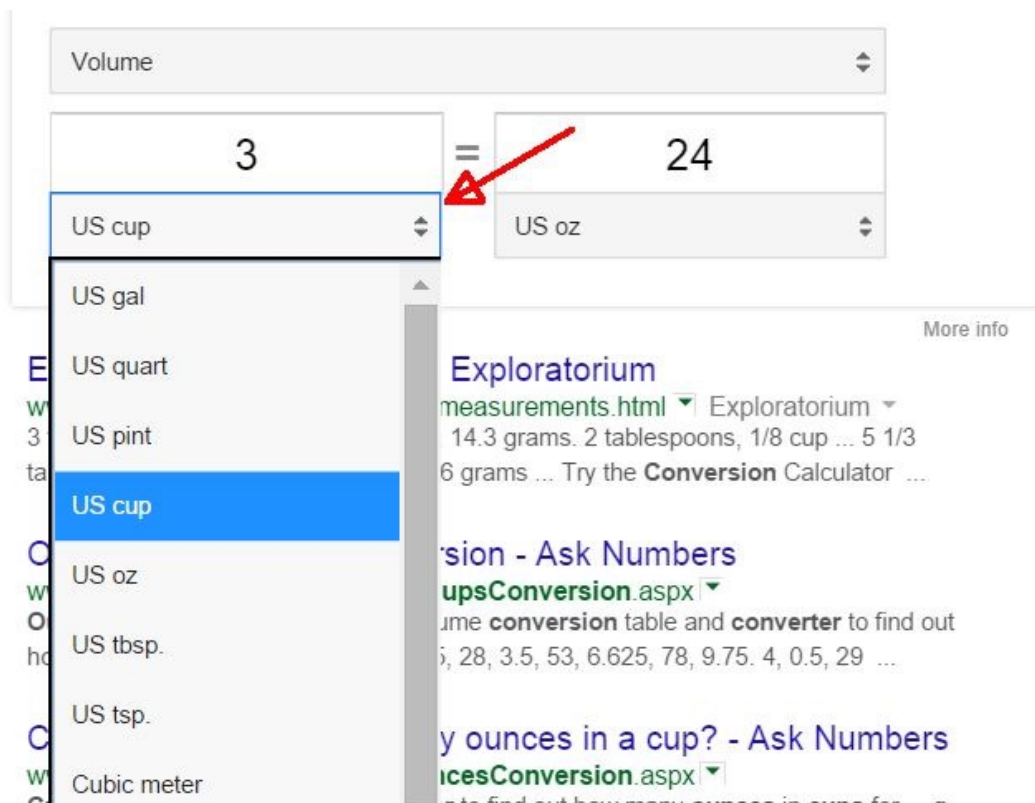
Volume

3 = 24

US cup

US oz

US gal

US quart

US pint

US cup

US oz

US tbsp.

US tsp.

Cubic meter

More info

E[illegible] Exploratorium
w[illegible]measurements.html Exploratorium
3 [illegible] 14.3 grams. 2 tablespoons, 1/8 cup ... 5 1/3 ta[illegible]6 grams ... Try the Conversion Calculator ...

O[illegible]rsion - Ask Numbers
w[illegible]upsConversion.aspx
O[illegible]ume conversion table and converter to find out h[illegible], 28, 3.5, 53, 6.625, 78, 9.75. 4, 0.5, 29 ...

C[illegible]y ounces in a cup? - Ask Numbers
w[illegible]cesConversion.aspx
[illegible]